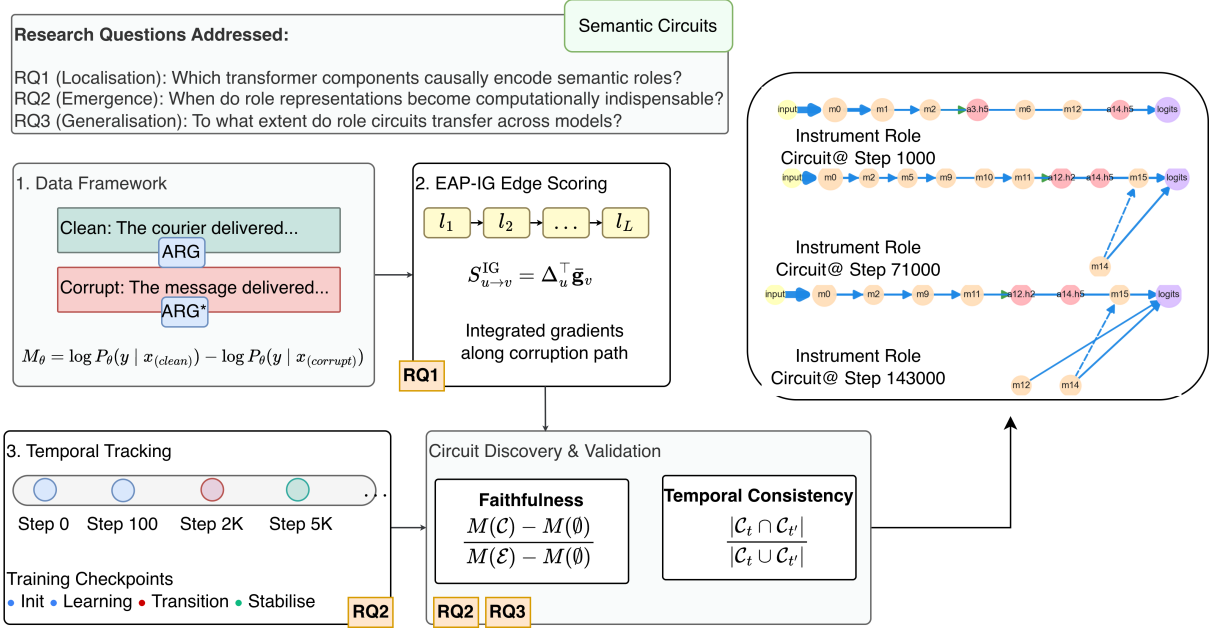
Semantic Circuits

Research Questions Addressed:

RQ1 (Localisation): Which transformer components causally encode semantic roles?
RQ2 (Emergence): When do role representations become computationally indispensable?
RQ3 (Generalisation): To what extent do role circuits transfer across models?

1. Data Framework

Clean: The courier delivered...
ARG
Corrupt: The message delivered...
ARG*

$M_\theta = \log P_\theta(y \mid x_{(clean)}) - \log P_\theta(y \mid x_{(corrupt)})$

2. EAP-IG Edge Scoring

$l_1$ $l_2$ $\dots$ $l_L$

$S^{\mathrm{IG}}_{u \to v} = \Delta_u^\top \bar{\mathbf{g}}_v$

Integrated gradients along corruption path

RQ1

input m0 m1 m2 a3.h5 m6 m12 a14.h5 logits

Instrument Role Circuit@ Step 1000

input m0 m2 m5 m9 m10 m11 a12.h2 a14.h5 m15 logits

m14

Instrument Role Circuit@ Step 71000

input m0 m2 m9 m11 a12.h2 a14.h5 m15 logits

Instrument Role Circuit@ Step 143000

m12 m14

3. Temporal Tracking

Step 0 Step 100 Step 2K Step 5K ...

Training Checkpoints
• Init • Learning • Transition • Stabilise

RQ2

Circuit Discovery & Validation

Faithfulness
$\frac{M(\mathcal{C}) - M(\emptyset)}{M(\mathcal{E}) - M(\emptyset)}$

Temporal Consistency
$\frac{|\mathcal{C}_t \cap \mathcal{C}_{t'}|}{|\mathcal{C}_t \cup \mathcal{C}_{t'}|}$

RQ2 RQ3